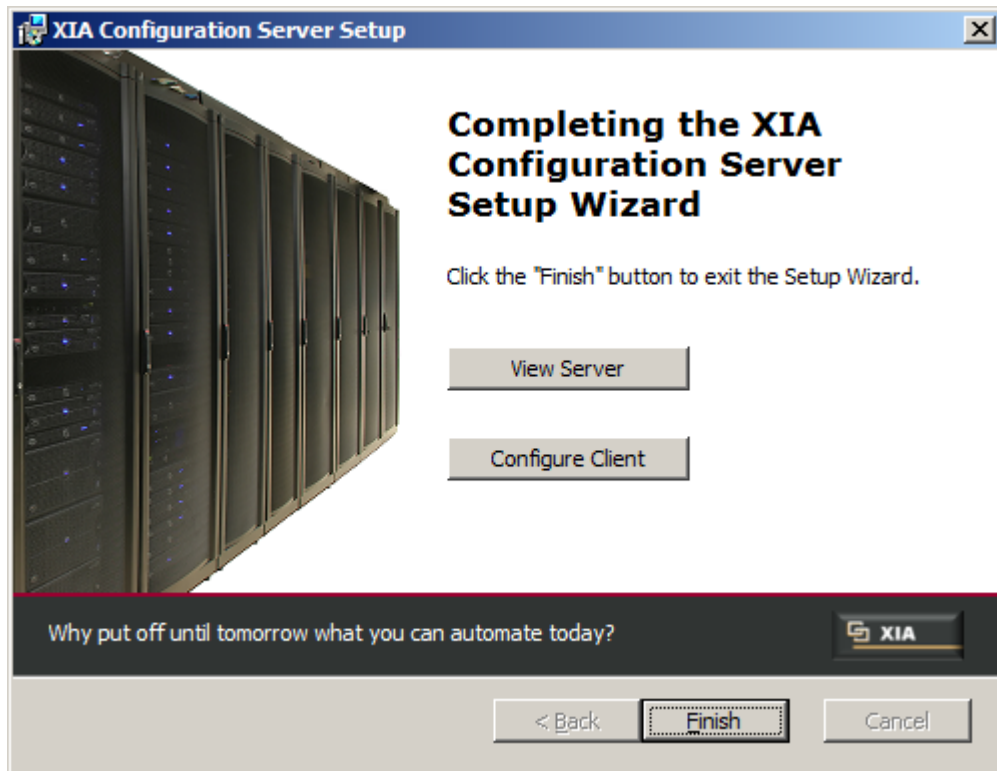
XIA Configuration Server Setup

Completing the XIA Configuration Server Setup Wizard

Click the "Finish" button to exit the Setup Wizard.

View Server

Configure Client

Why put off until tomorrow what you can automate today?

XIA

< Back

Finish

Cancel